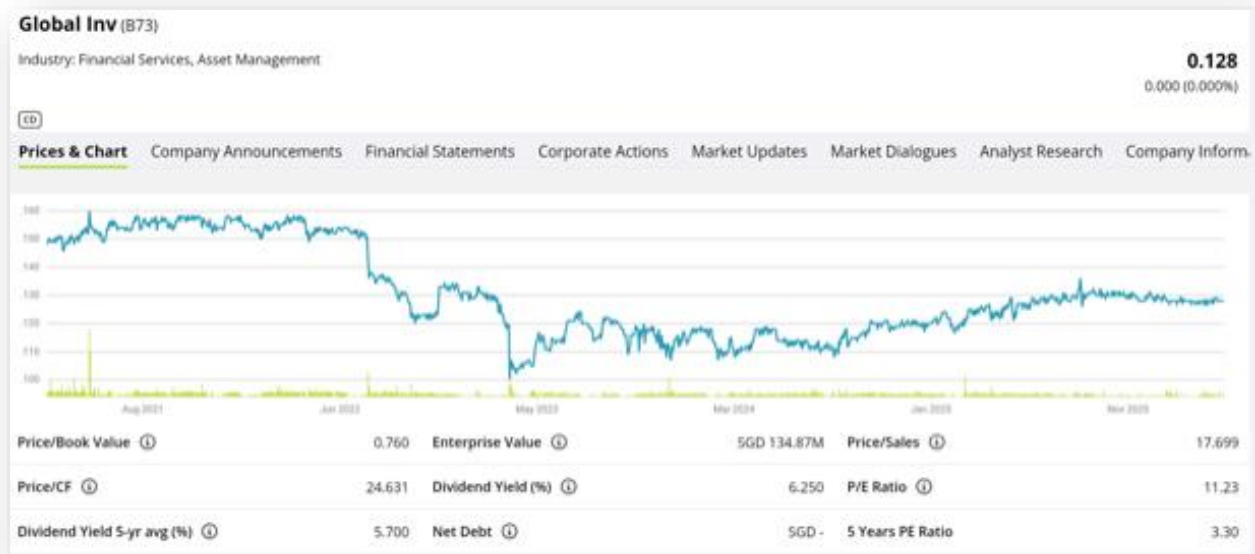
Global Inv (B73)

Industry: Financial Services, Asset Management

0.128
0.000 (0.000%)

CD

Prices & Chart Company Announcements Financial Statements Corporate Actions Market Updates Market Dialogues Analyst Research Company Inform

160
150
140
130
120
110
100

Aug 2021 Jun 2022 May 2023 Mar 2024 Jan 2025 Nov 2025

| | | | | | |
|---|---|---|---|---|---|
| Price/Book Value ⓘ | 0.760 | Enterprise Value ⓘ | SGD 134.87M | Price/Sales ⓘ | 17.699 |
| Price/CF ⓘ | 24.631 | Dividend Yield (%) ⓘ | 6.250 | P/E Ratio ⓘ | 11.23 |
| Dividend Yield 5-yr avg (%) ⓘ | 5.700 | Net Debt ⓘ | SGD - | 5 Years PE Ratio | 3.30 |